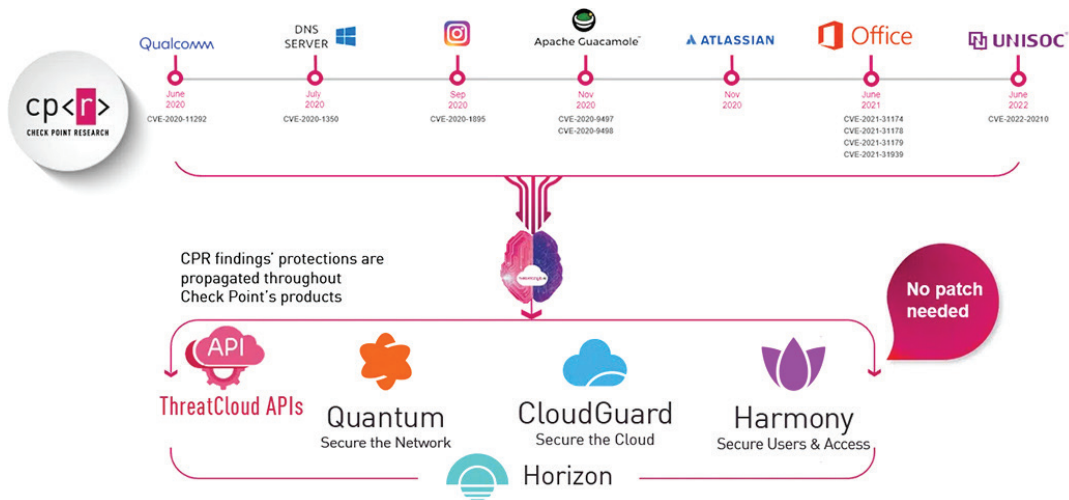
cp<r>
CHECK POINT RESEARCH

Qualcomm
June 2020
CVE-2020-11292

DNS SERVER
July 2020
CVE-2020-1350

Sep 2020
CVE-2020-1895

Apache Guacamole
Nov 2020
CVE-2020-9497
CVE-2020-9498

ATLASSIAN
Nov 2020

Office
June 2021
CVE-2021-31174
CVE-2021-31178
CVE-2021-31179
CVE-2021-31939

UNISOC
June 2022
CVE-2022-20210

CPR findings' protections are propagated throughout Check Point's products

No patch needed

API
ThreatCloud APIs

Quantum
Secure the Network

CloudGuard
Secure the Cloud

Harmony
Secure Users & Access

Horizon